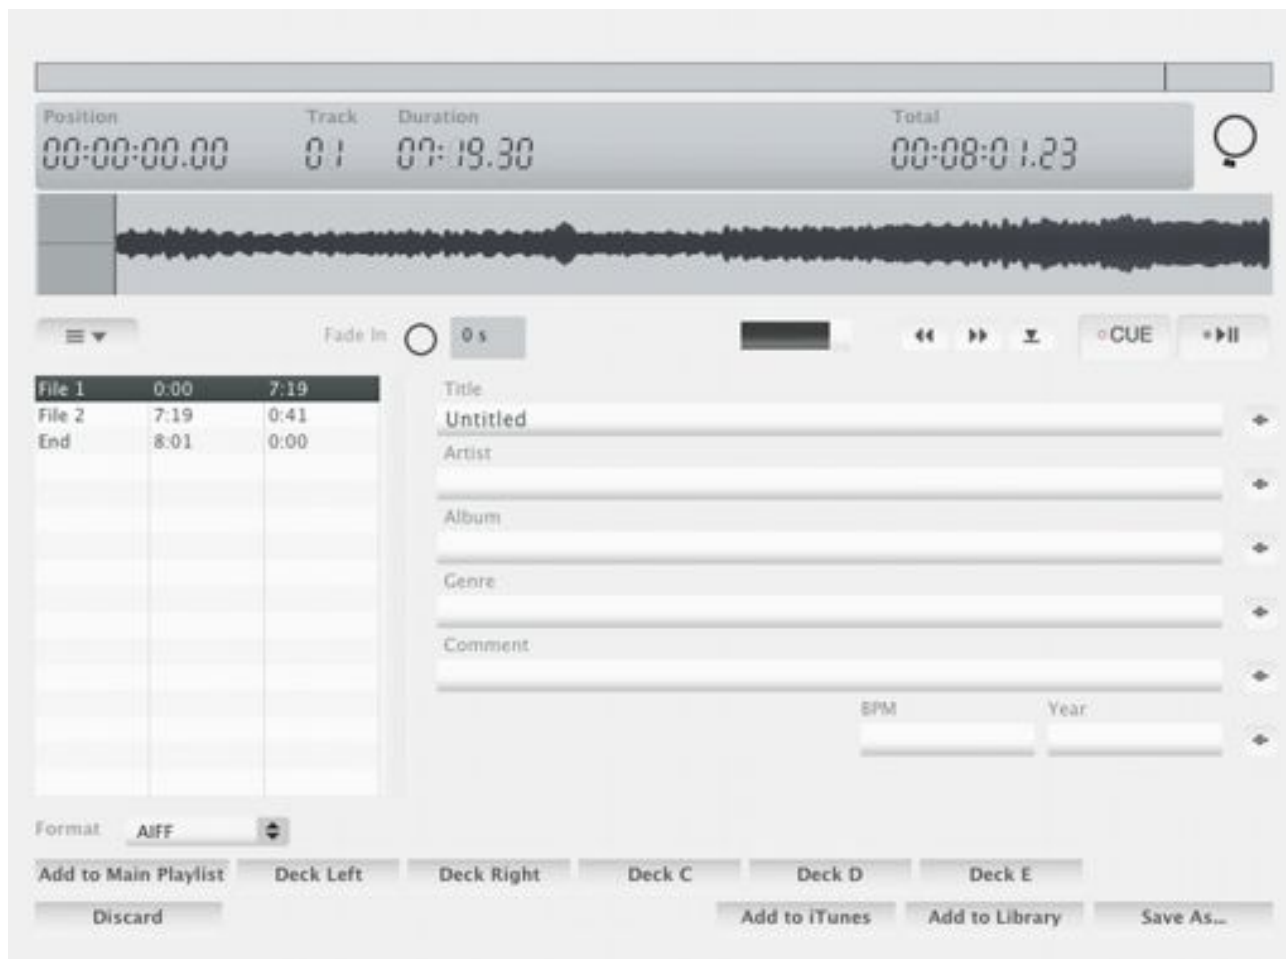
Position
00:00:00.00

Track
01

Duration
07:19.30

Total
00:08:01.23

Fade In
0 s

CUE

| File 1 | 0:00 | 7:19 |
|---|---|---|
| File 2 | 7:19 | 0:41 |
| End | 8:01 | 0:00 |

Title
Untitled
Artist
Album
Genre
Comment
BPM
Year

Format
AIFF

Add to Main Playlist
Deck Left
Deck Right
Deck C
Deck D
Deck E
Discard
Add to iTunes
Add to Library
Save As...